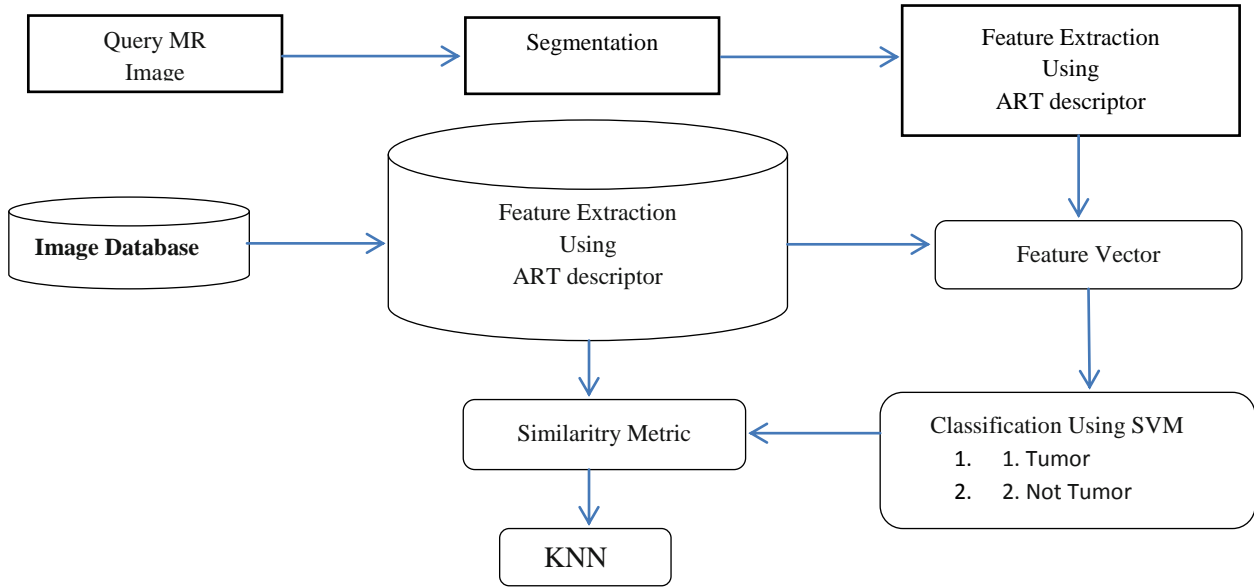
Query MR Image

Segmentation

Feature Extraction Using ART descriptor

Image Database

Feature Extraction Using ART descriptor

Feature Vector

Similaritry Metric

Classification Using SVM
1. 1. Tumor
2. 2. Not Tumor

KNN